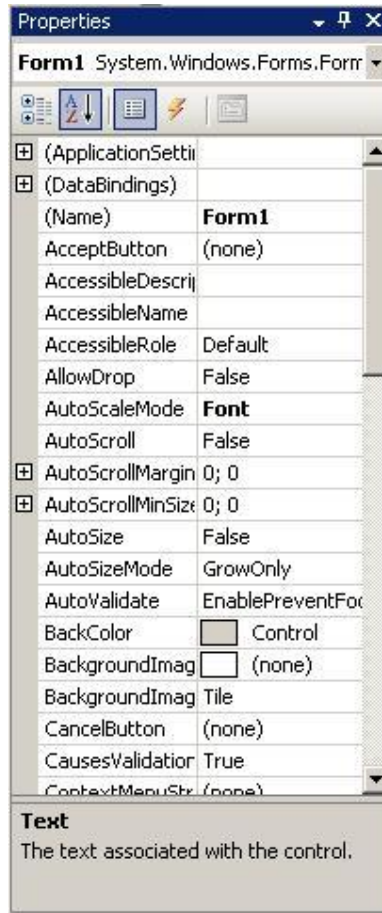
Properties

Form1 System.Windows.Forms.Form

| | |
|---|---|
| (ApplicationSettir | |
| (DataBindings) | |
| (Name) | Form1 |
| AcceptButton | (none) |
| AccessibleDescrij | |
| AccessibleName | |
| AccessibleRole | Default |
| AllowDrop | False |
| AutoScaleMode | Font |
| AutoScroll | False |
| AutoScrollMargin | 0; 0 |
| AutoScrollMinSize | 0; 0 |
| AutoSize | False |
| AutoSizeMode | GrowOnly |
| AutoValidate | EnablePreventFoc |
| BackColor | Control |
| BackgroundImag | (none) |
| BackgroundImag | Tile |
| CancelButton | (none) |
| CausesValidation | True |
| ContextMenuStr | (none) |

Text
The text associated with the control.